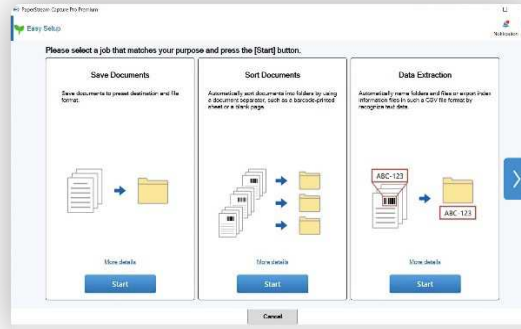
PaperStream Capture Pro Premium

Easy Setup

Notification

Please select a job that matches your purpose and press the [Start] button.

Save Documents

Save documents to preset destination and file format.

More details

Start

Sort Documents

Automatically sort documents into folders by using a document separator, such as a barcode-printed sheet or a blank page.

More details

Start

Data Extraction

Automatically name folders and files or export index information files in such a CSV file format by recognize text data.

ABC-123

ABC-123

More details

Start

Cancel